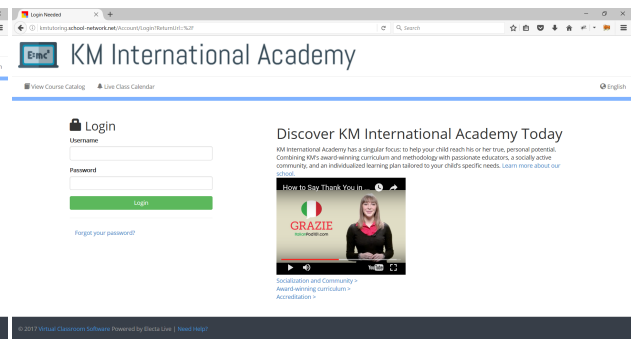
Login Needed

kmtutoring.school-network.net/Account/Login?ReturnUrl=%2f

Search

$E=mc^2$

KM International Academy

View Course Catalog

Live Class Calendar

English

Login

Username

Password

Login

Forgot your password?

Discover KM International Academy Today

KM International Academy has a singular focus: to help your child reach his or her true, personal potential. Combining KM's award-winning curriculum and methodology with passionate educators, a socially active community, and an individualized learning plan tailored to your child's specific needs. Learn more about our school.

How to Say Thank You in ...

GRAZIE

ItalianPod101.com

YouTube

Socialization and Community >

Award-winning curriculum >

Accreditation >

© 2017 Virtual Classroom Software Powered by Electa Live | Need Help?